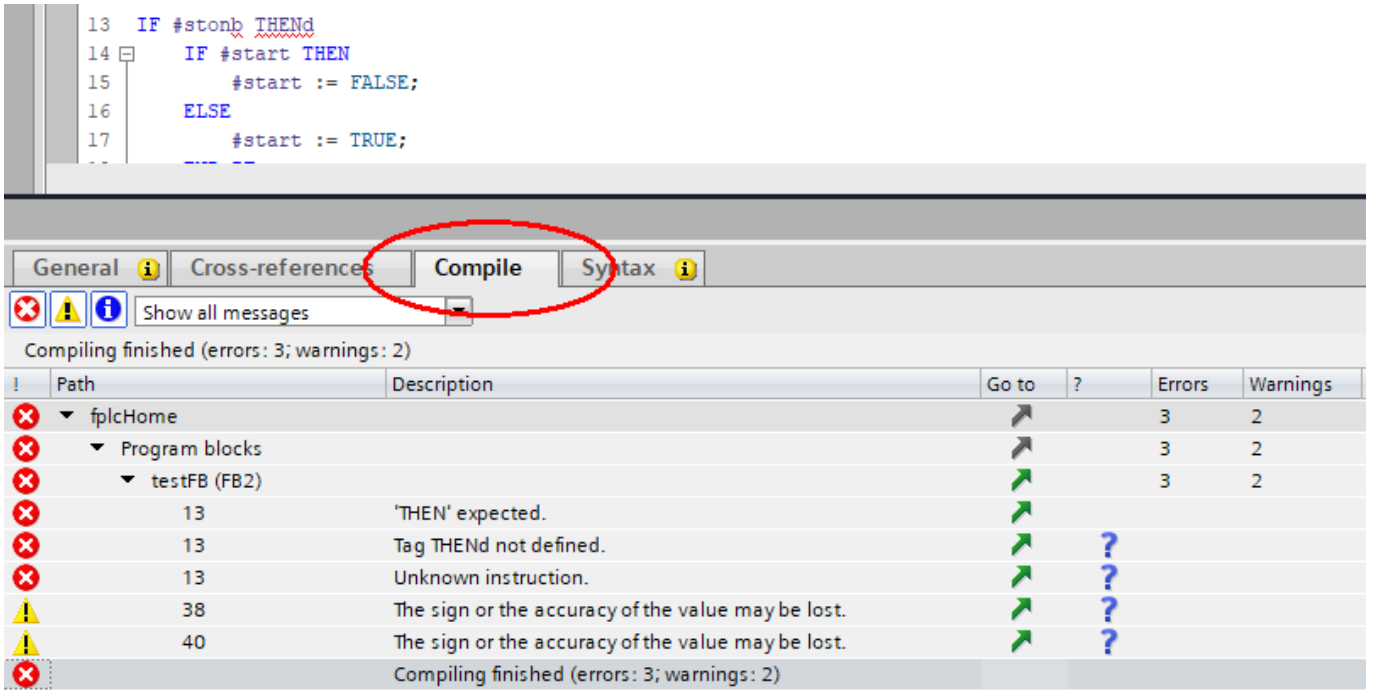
13 IF #stonb THENd
14 IF #start THEN
15 #start := FALSE;
16 ELSE
17 #start := TRUE;

General | Cross-references | Compile | Syntax

Show all messages

Compiling finished (errors: 3; warnings: 2)

| ! | Path | Description | Go to | ? | Errors | Warnings |
|---|---|---|---|---|---|---|
| | fplcHome | | | | 3 | 2 |
| | Program blocks | | | | 3 | 2 |
| | testFB (FB2) | | | | 3 | 2 |
| | 13 | 'THEN' expected. | | | | |
| | 13 | Tag THENd not defined. | | ? | | |
| | 13 | Unknown instruction. | | ? | | |
| | 38 | The sign or the accuracy of the value may be lost. | | ? | | |
| | 40 | The sign or the accuracy of the value may be lost. | | ? | | |
| | | Compiling finished (errors: 3; warnings: 2) | | | | |